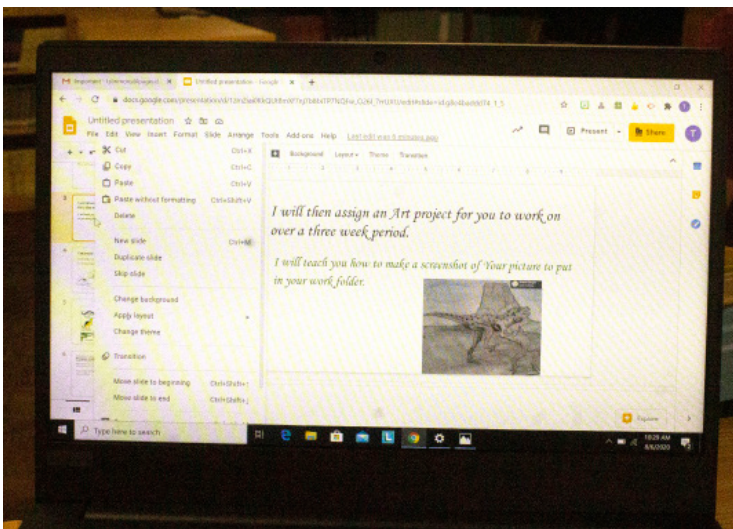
Important - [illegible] × Untitled presentation - Google × +

docs.google.com/presentation/d/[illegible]/edit#slide=id.g8c4baaebd74_1_5

Untitled presentation
File Edit View Insert Format Slide Arrange Tools Add-ons Help Last edit was 6 minutes ago

Present Share

Cut Ctrl+X
Copy Ctrl+C
Paste Ctrl+V
Paste without formatting Ctrl+Shift+V
Delete

New slide Ctrl+M
Duplicate slide
Skip slide

Change background
Apply layout
Change theme

Transition

Move slide to beginning Ctrl+Shift+↑
Move slide to end Ctrl+Shift+↓

Background Layout Theme Transition

I will then assign an Art project for you to work on over a three week period.

I will teach you how to make a screenshot of Your picture to put in your work folder.

Explore

Type here to search

10:28 AM
8/6/2020